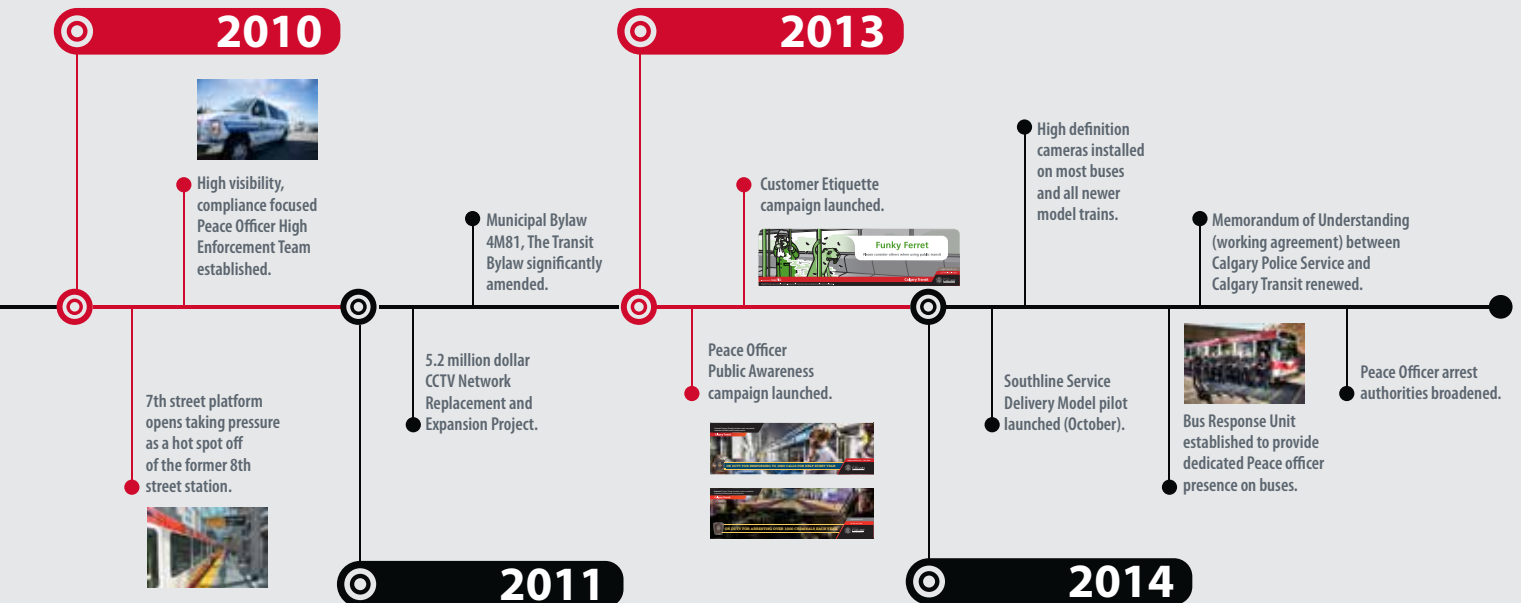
2010

2013

High visibility, compliance focused Peace Officer High Enforcement Team established.

7th street platform opens taking pressure as a hot spot off of the former 8th street station.

Municipal Bylaw 4M81, The Transit Bylaw significantly amended.

5.2 million dollar CCTV Network Replacement and Expansion Project.

2011

Customer Etiquette campaign launched.

Funky Ferret

Calgary Transit

Peace Officer Public Awareness campaign launched.

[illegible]

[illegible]

High definition cameras installed on most buses and all newer model trains.

Southline Service Delivery Model pilot launched (October).

Memorandum of Understanding (working agreement) between Calgary Police Service and Calgary Transit renewed.

Bus Response Unit established to provide dedicated Peace officer presence on buses.

Peace Officer arrest authorities broadened.

2014